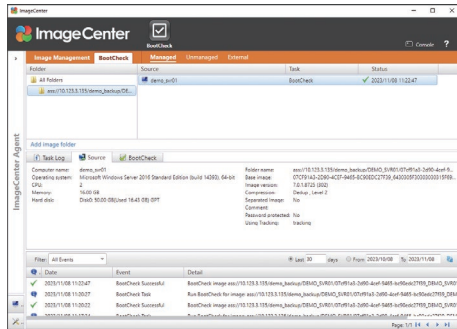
ImageCenter

ImageCenter

BootCheck

Console ?

Image Management BootCheck

Managed Unmanaged External

| Folder | Source | Task | Status |
|---|---|---|---|
| All Folders | demo_svr01 | BootCheck | 2023/11/08 11:22:47 |
| ssss://10.123.5.135/demo_backup/DE... | | | |

ImageCenter Agent

Add image folder

Task Log Source BootCheck

Computer name: demo_svr01
Operating system: Microsoft Windows Server 2016 Standard Edition (build 14393), 64-bit
CPU: 2
Memory: 16.00 GB
Hard disk: Disk0: 50.00 GB(Used 16.45 GB) GPT

Folder name: ssss://10.123.5.135/demo_backup/DEMO_SVR01/07cf91a3-2d90-4cef-9...
Base image: 07CF91A3-2D90-4CEF-9465-BC90EDC27F39_6400305F3000300015F599...
Image version: 7.0.1.8725 (202)
Compression: Dedup , Level 2
Separated image: No
Comment:
Password protected: No
Using Tracking: tracking

Filter: All Events

Last 30 days From 2023/10/08 To 2023/11/08

| | Date | Event | Detail |
|---|---|---|---|
| ✓ | 2023/11/08 11:22:47 | BootCheck Successful | BootCheck image ssss://10.123.5.135/demo_backup/DEMO_SVR01/07cf91a3-2d90-4cef-9465-bc90edc27f39_DEMO |
| | 2023/11/08 10:20:27 | BootCheck Task | Run BootCheck for image ssss://10.123.5.135/demo_backup/DEMO_SVR01/07cf91a3-2d90-4cef-9465-bc90edc27f39_DEMO |
| ✓ | 2023/11/08 10:20:22 | BootCheck Successful | BootCheck image ssss://10.123.5.135/demo_backup/DEMO_SVR01/07cf91a3-2d90-4cef-9465-bc90edc27f39_DEMO |
| | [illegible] | BootCheck Task | Run BootCheck for image ssss://10.123.5.135/demo_backup/DEMO_SVR01/07cf91a3-2d90-4cef-9465-bc90edc27f39_DEMO |

Page: 1/1